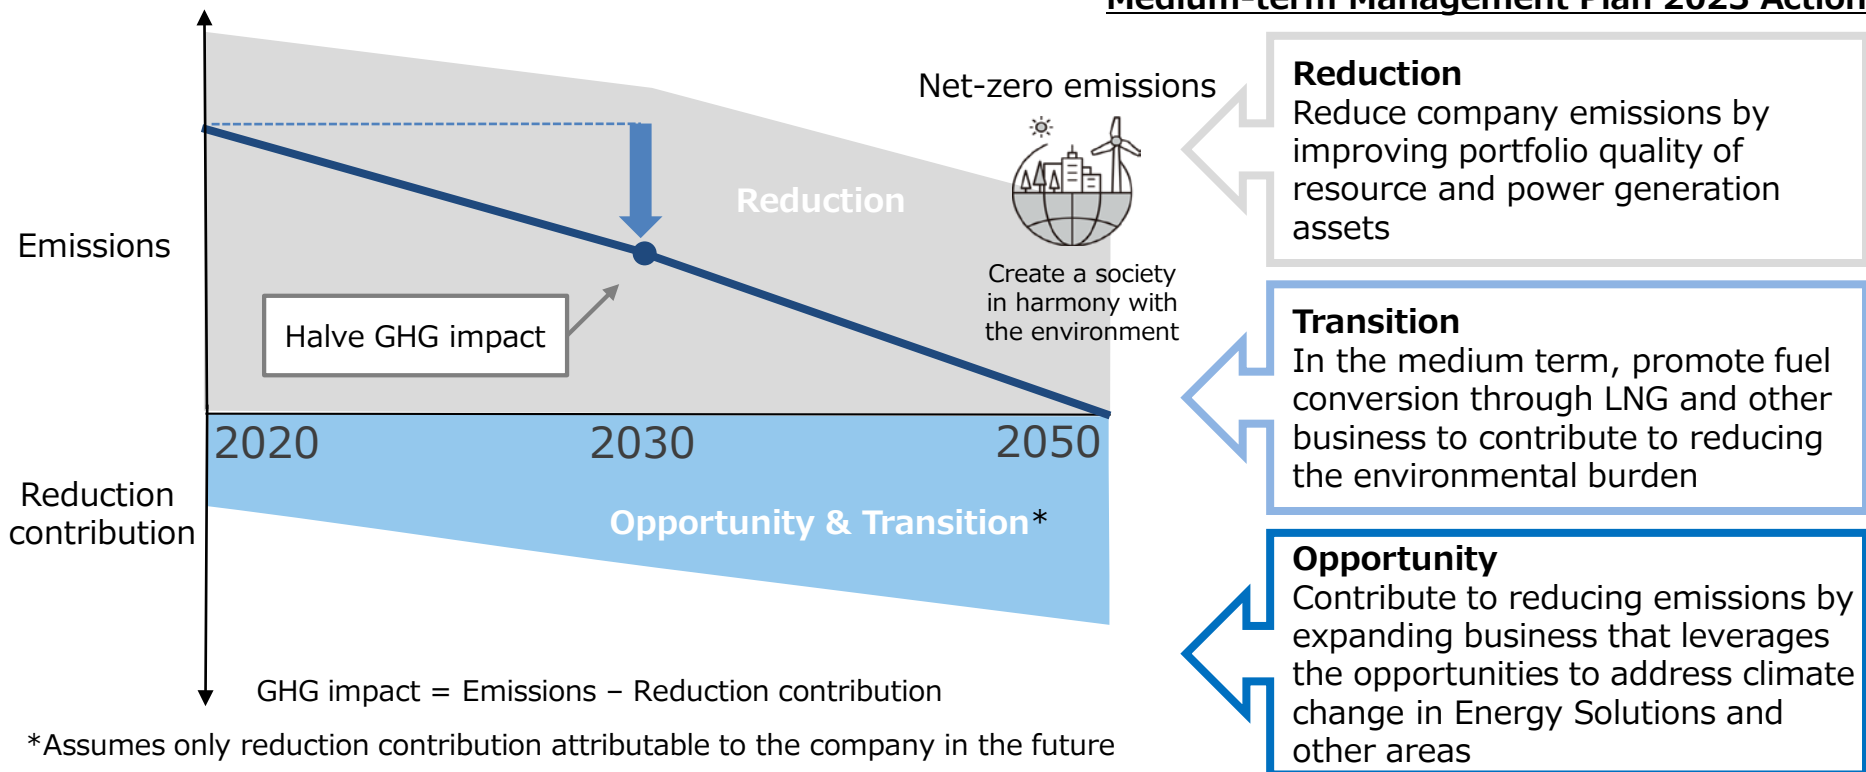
Medium-term Management Plan 2023 Action

Net-zero emissions

Emissions

Reduction

Halve GHG impact

Create a society in harmony with the environment

2020

2030

2050

Reduction contribution

Opportunity & Transition*

GHG impact = Emissions − Reduction contribution

*Assumes only reduction contribution attributable to the company in the future

**Reduction**
Reduce company emissions by improving portfolio quality of resource and power generation assets

**Transition**
In the medium term, promote fuel conversion through LNG and other business to contribute to reducing the environmental burden

**Opportunity**
Contribute to reducing emissions by expanding business that leverages the opportunities to address climate change in Energy Solutions and other areas